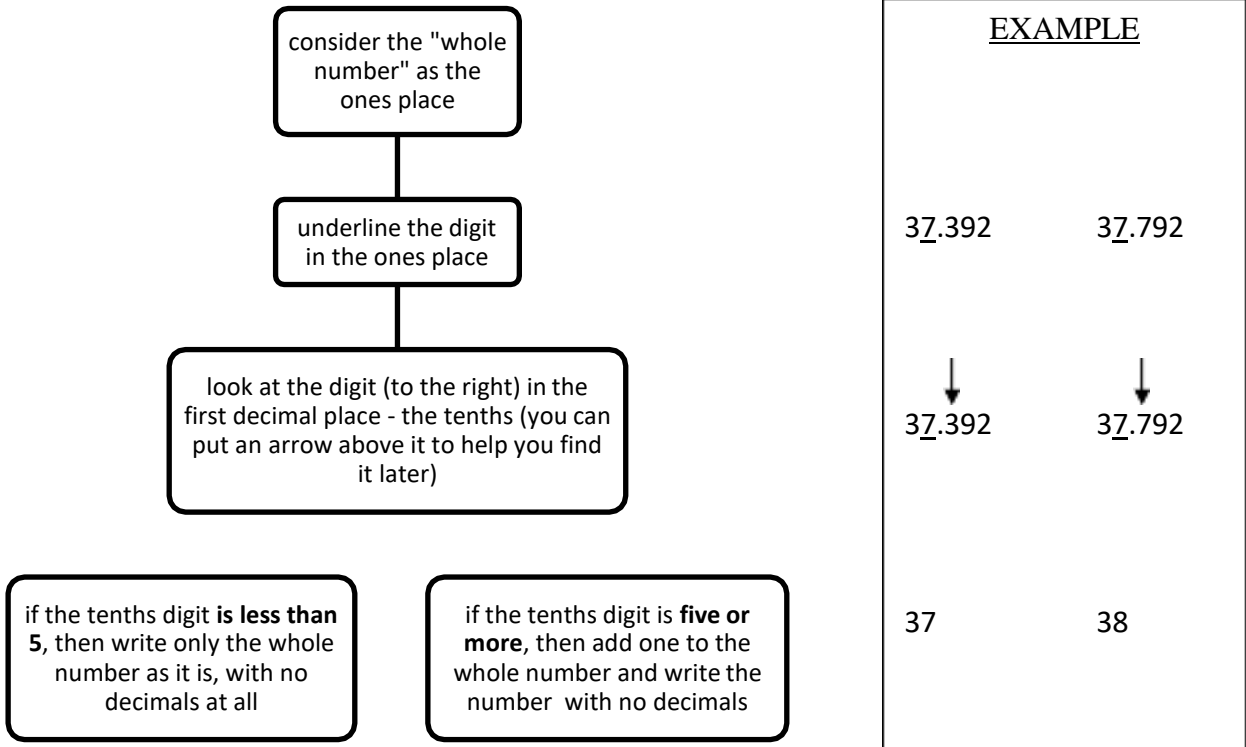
consider the "whole number" as the ones place

underline the digit in the ones place

look at the digit (to the right) in the first decimal place - the tenths (you can put an arrow above it to help you find it later)

if the tenths digit **is less than 5**, then write only the whole number as it is, with no decimals at all

if the tenths digit is **five or more**, then add one to the whole number and write the number with no decimals

EXAMPLE

37.392 37.792

37.392 37.792

37 38